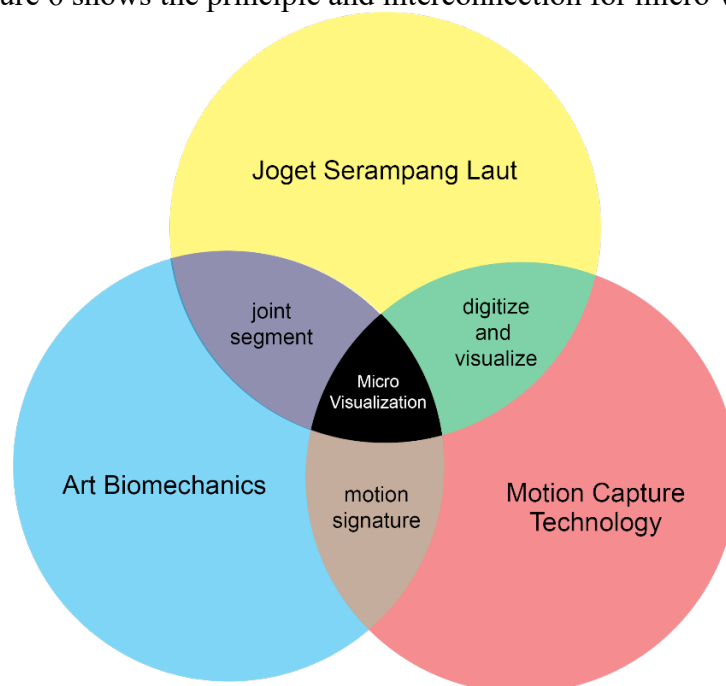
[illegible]re 6 shows the principle and interconnection for micro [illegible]

Joget Serampang Laut

joint segment

digitize and visualize

Micro Visualization

Art Biomechanics

motion signature

Motion Capture Technology